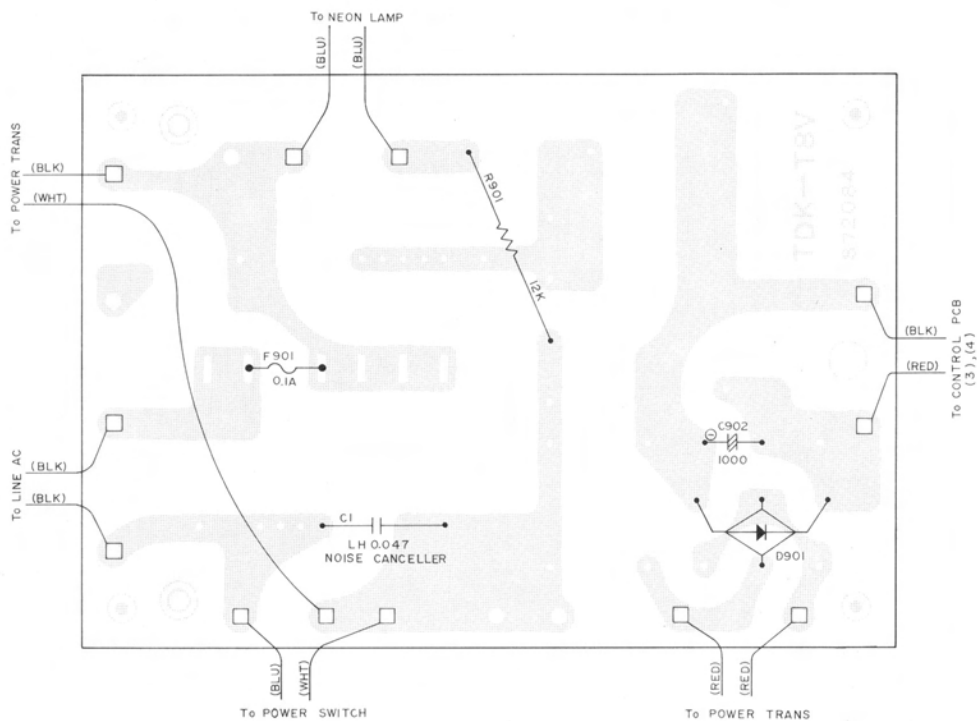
To NEON LAMP

(BLU) (BLU)

To POWER TRANS

(BLK)

(WHT)

R901

12K

TDK-T8V

872024

F901

0.1A

(BLK)

(RED)

To CONTROL PCB (3),(4)

To LINE AC

(BLK)

(BLK)

C902

1000

C1

LH 0.047

NOISE CANCELLER

D901

(BLU) (WHT)

To POWER SWITCH

(RED) (RED)

To POWER TRANS